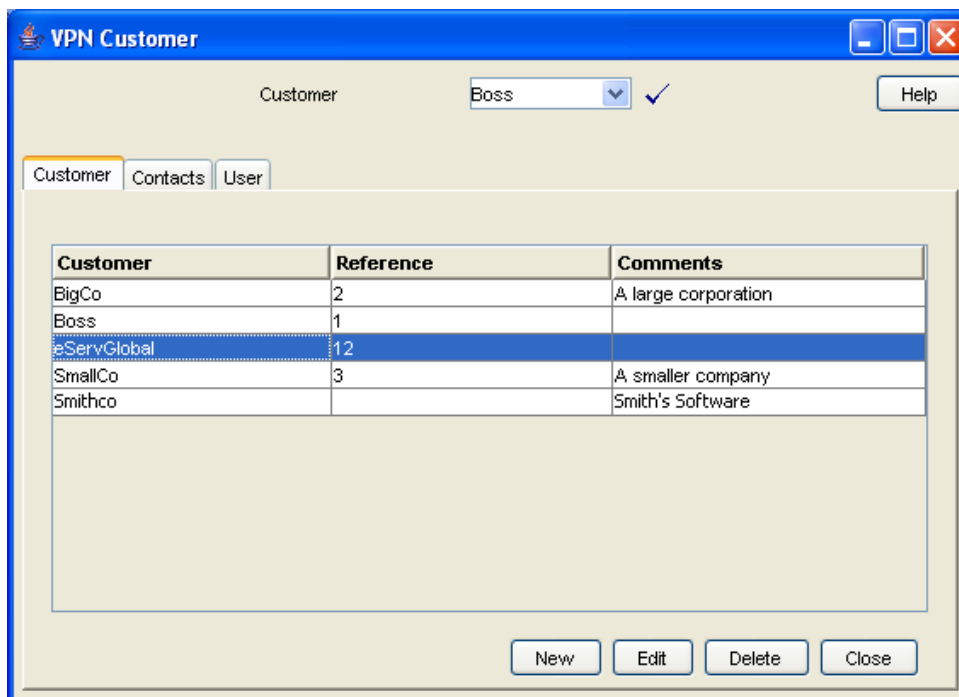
VPN Customer

Customer Boss ✓ Help

Customer Contacts User

| Customer | Reference | Comments |
|---|---|---|
| BigCo | 2 | A large corporation |
| Boss | 1 | |
| eServGlobal | 12 | |
| SmallCo | 3 | A smaller company |
| Smithco | | Smith's Software |

New Edit Delete Close